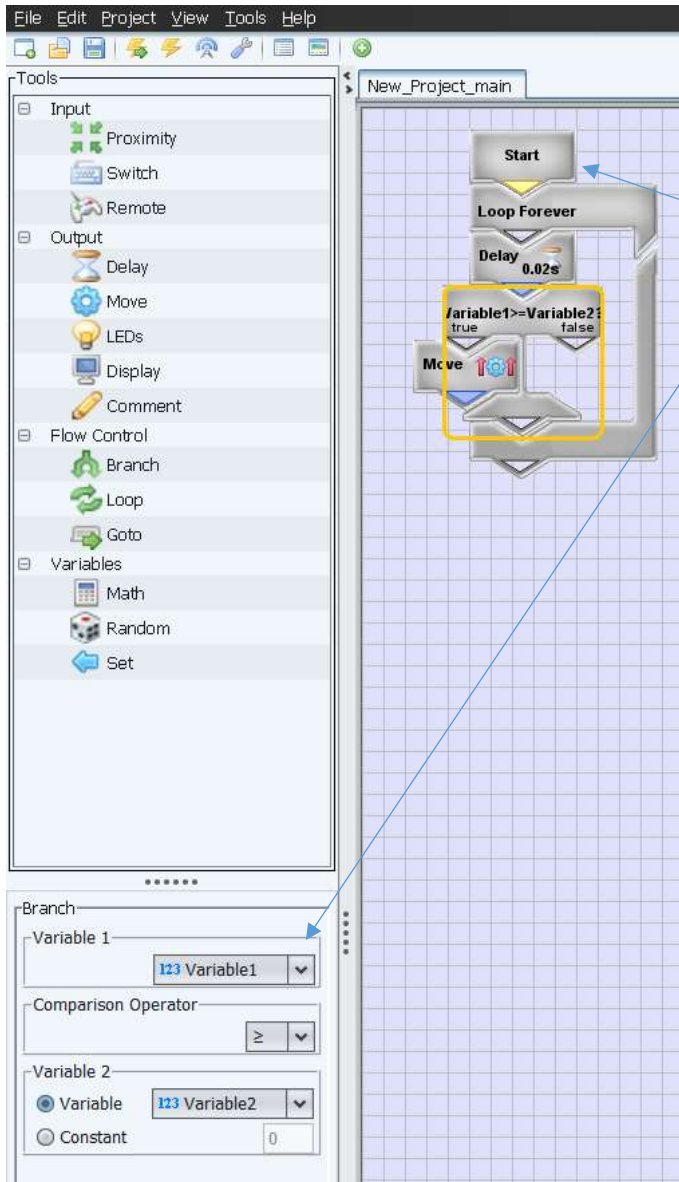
File Edit Project View Tools Help

Tools
Input
Proximity
Switch
Remote
Output
Delay
Move
LEDs
Display
Comment
Flow Control
Branch
Loop
Goto
Variables
Math
Random
Set

New_Project_main

Start
Loop Forever
Delay 0.02s
/ariable1>=Variable2?
true false
Move

Branch
Variable 1
123 Variable1
Comparison Operator
≥
Variable 2
Variable
123 Variable2
Constant
0